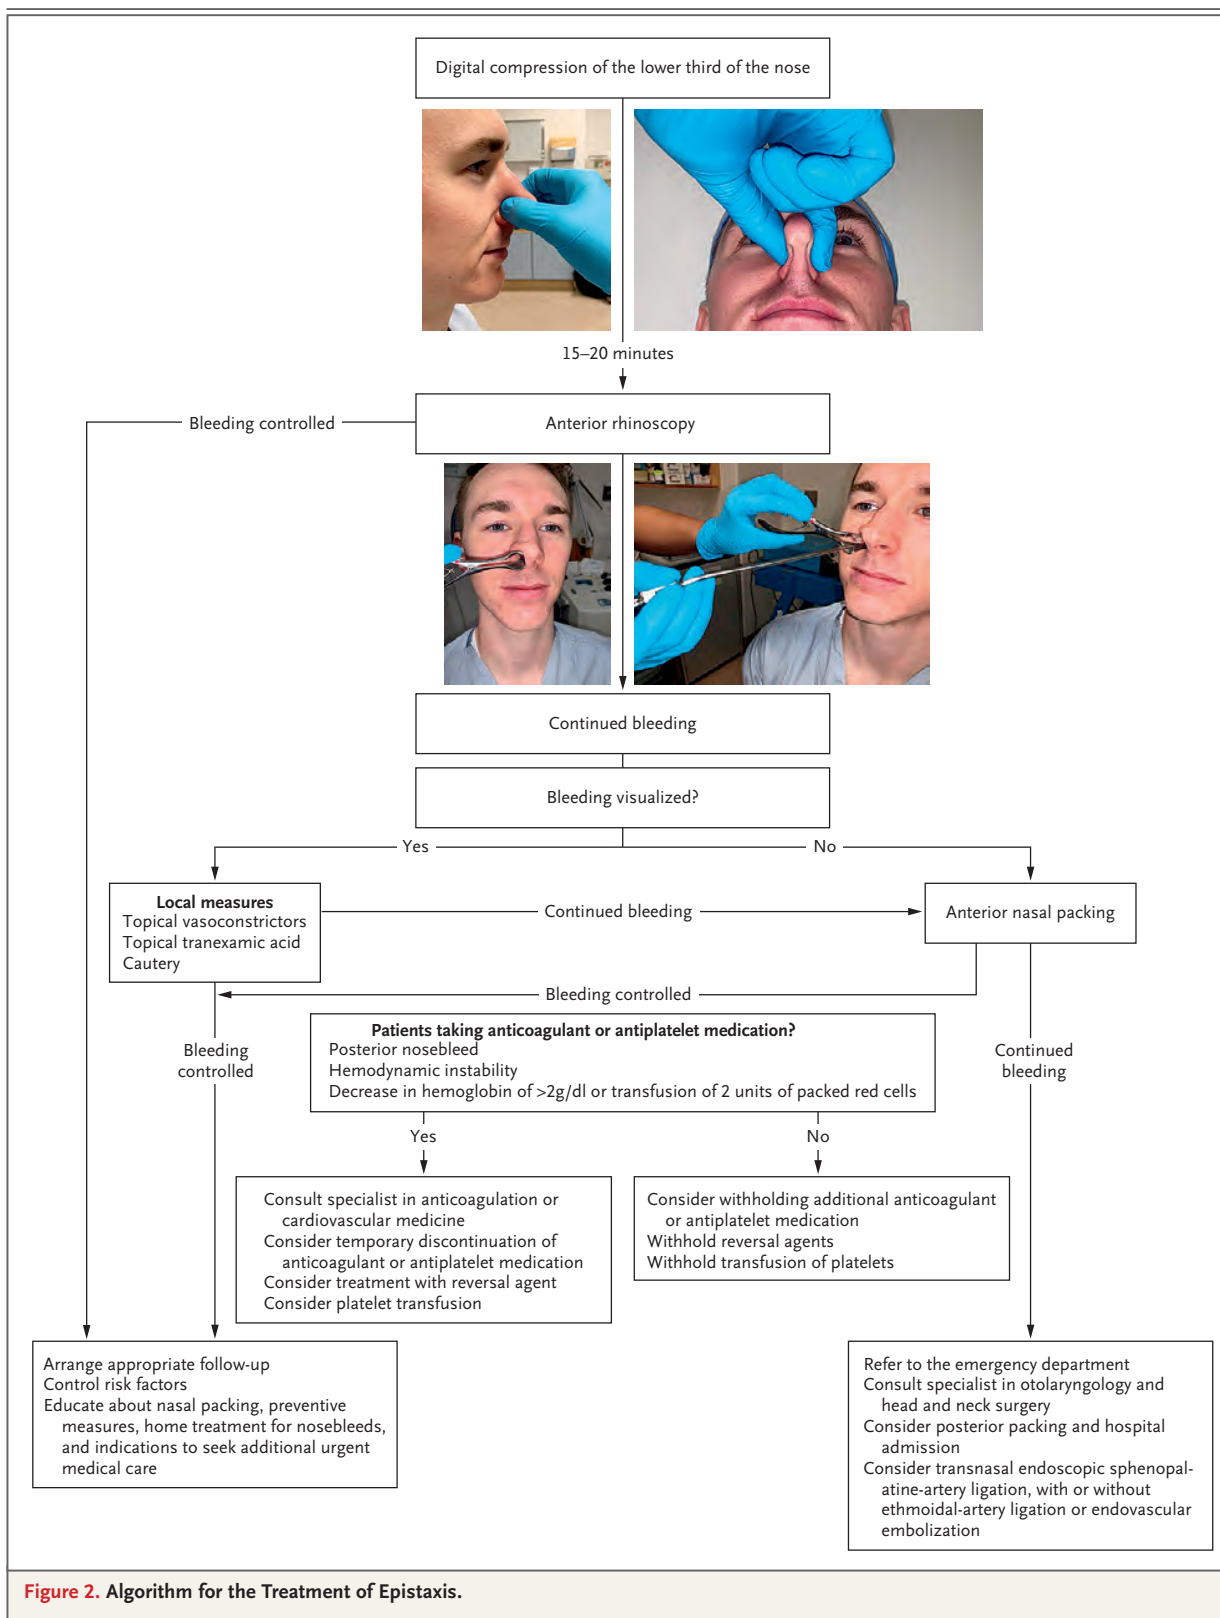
Digital compression of the lower third of the nose

15–20 minutes

Bleeding controlled

Anterior rhinoscopy

Continued bleeding

Bleeding visualized?

Yes

No

Local measures
Topical vasoconstrictors
Topical tranexamic acid
Cautery

Continued bleeding

Anterior nasal packing

Bleeding controlled

Bleeding controlled

Patients taking anticoagulant or antiplatelet medication?
Posterior nosebleed
Hemodynamic instability
Decrease in hemoglobin of >2g/dl or transfusion of 2 units of packed red cells

Continued bleeding

Yes

No

Consult specialist in anticoagulation or cardiovascular medicine
Consider temporary discontinuation of anticoagulant or antiplatelet medication
Consider treatment with reversal agent
Consider platelet transfusion

Consider withholding additional anticoagulant or antiplatelet medication
Withhold reversal agents
Withhold transfusion of platelets

Arrange appropriate follow-up
Control risk factors
Educate about nasal packing, preventive measures, home treatment for nosebleeds, and indications to seek additional urgent medical care

Refer to the emergency department
Consult specialist in otolaryngology and head and neck surgery
Consider posterior packing and hospital admission
Consider transnasal endoscopic sphenopalatine-artery ligation, with or without ethmoidal-artery ligation or endovascular embolization

Figure 2. Algorithm for the Treatment of Epistaxis.